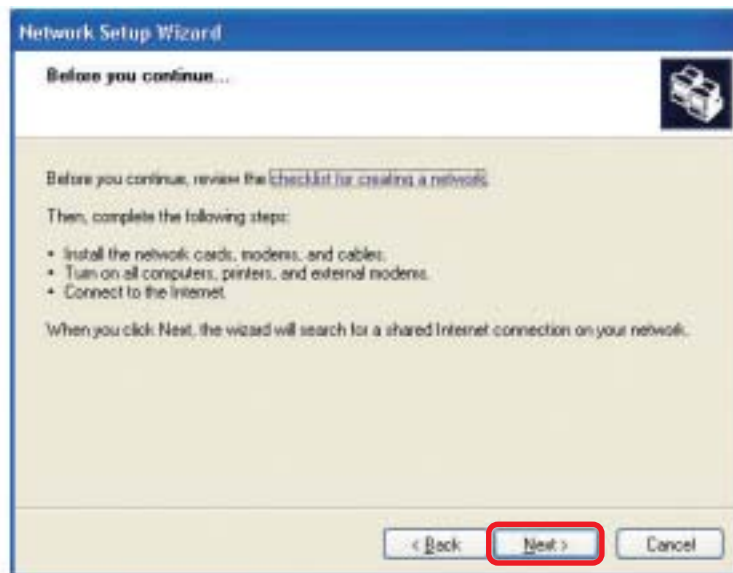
Network Setup Wizard

Before you continue...

Before you continue, review the checklist for creating a network.

Then, complete the following steps:

• Install the network cards, modems, and cables.
• Turn on all computers, printers, and external modems.
• Connect to the Internet.

When you click Next, the wizard will search for a shared Internet connection on your network.

< Back
Next >
Cancel